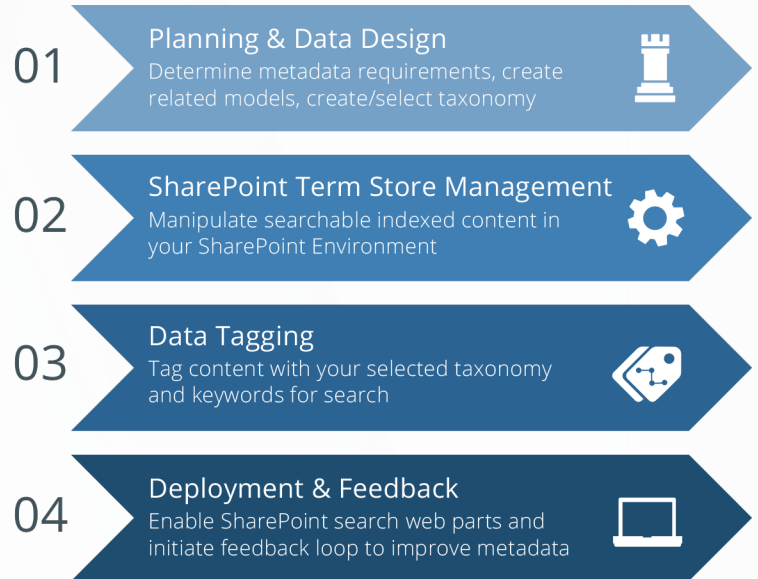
01
Planning & Data Design
Determine metadata requirements, create related models, create/select taxonomy

02
SharePoint Term Store Management
Manipulate searchable indexed content in your SharePoint Environment

03
Data Tagging
Tag content with your selected taxonomy and keywords for search

04
Deployment & Feedback
Enable SharePoint search web parts and initiate feedback loop to improve metadata